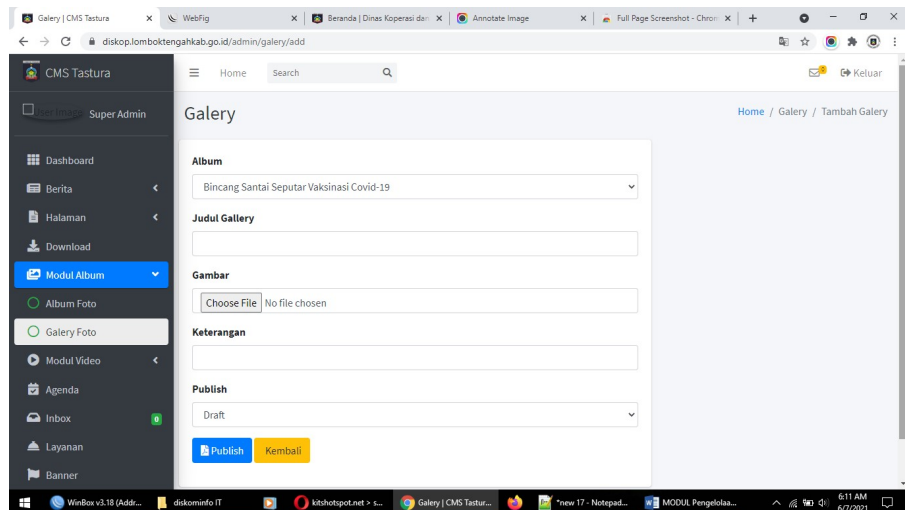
Galery | CMS Tastura
WebFig
Beranda | Dinas Koperasi dan
Annotate Image
Full Page Screenshot - Chron
diskop.lomboktengahkab.go.id/admin/galery/add

CMS Tastura
Home
Search
Keluar
User Image Super Admin
Galery
Home / Galery / Tambah Galery
Dashboard
Berita
Halaman
Download
Modul Album
Album Foto
Galery Foto
Modul Video
Agenda
Inbox 0
Layanan
Banner

Album
Bincang Santai Seputar Vaksinasi Covid-19
Judul Gallery
Gambar
Choose File No file chosen
Keterangan
Publish
Draft
Publish Kembali

WinBox v3.18 (Addr...
diskominfo IT
kitshotspot.net > s...
Galery | CMS Tastur...
*new 17 - Notepad...
MODUL Pengelolaa...
6:11 AM
6/7/2021